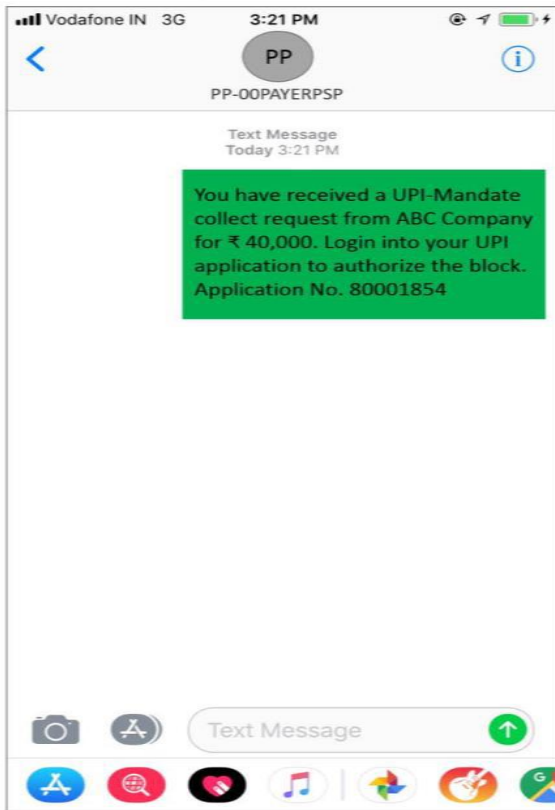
Vodafone IN 3G
3:21 PM

PP
PP-OOPAYERPSP

Text Message
Today 3:21 PM

You have received a UPI-Mandate collect request from ABC Company for ₹ 40,000. Login into your UPI application to authorize the block. Application No. 80001854

Text Message